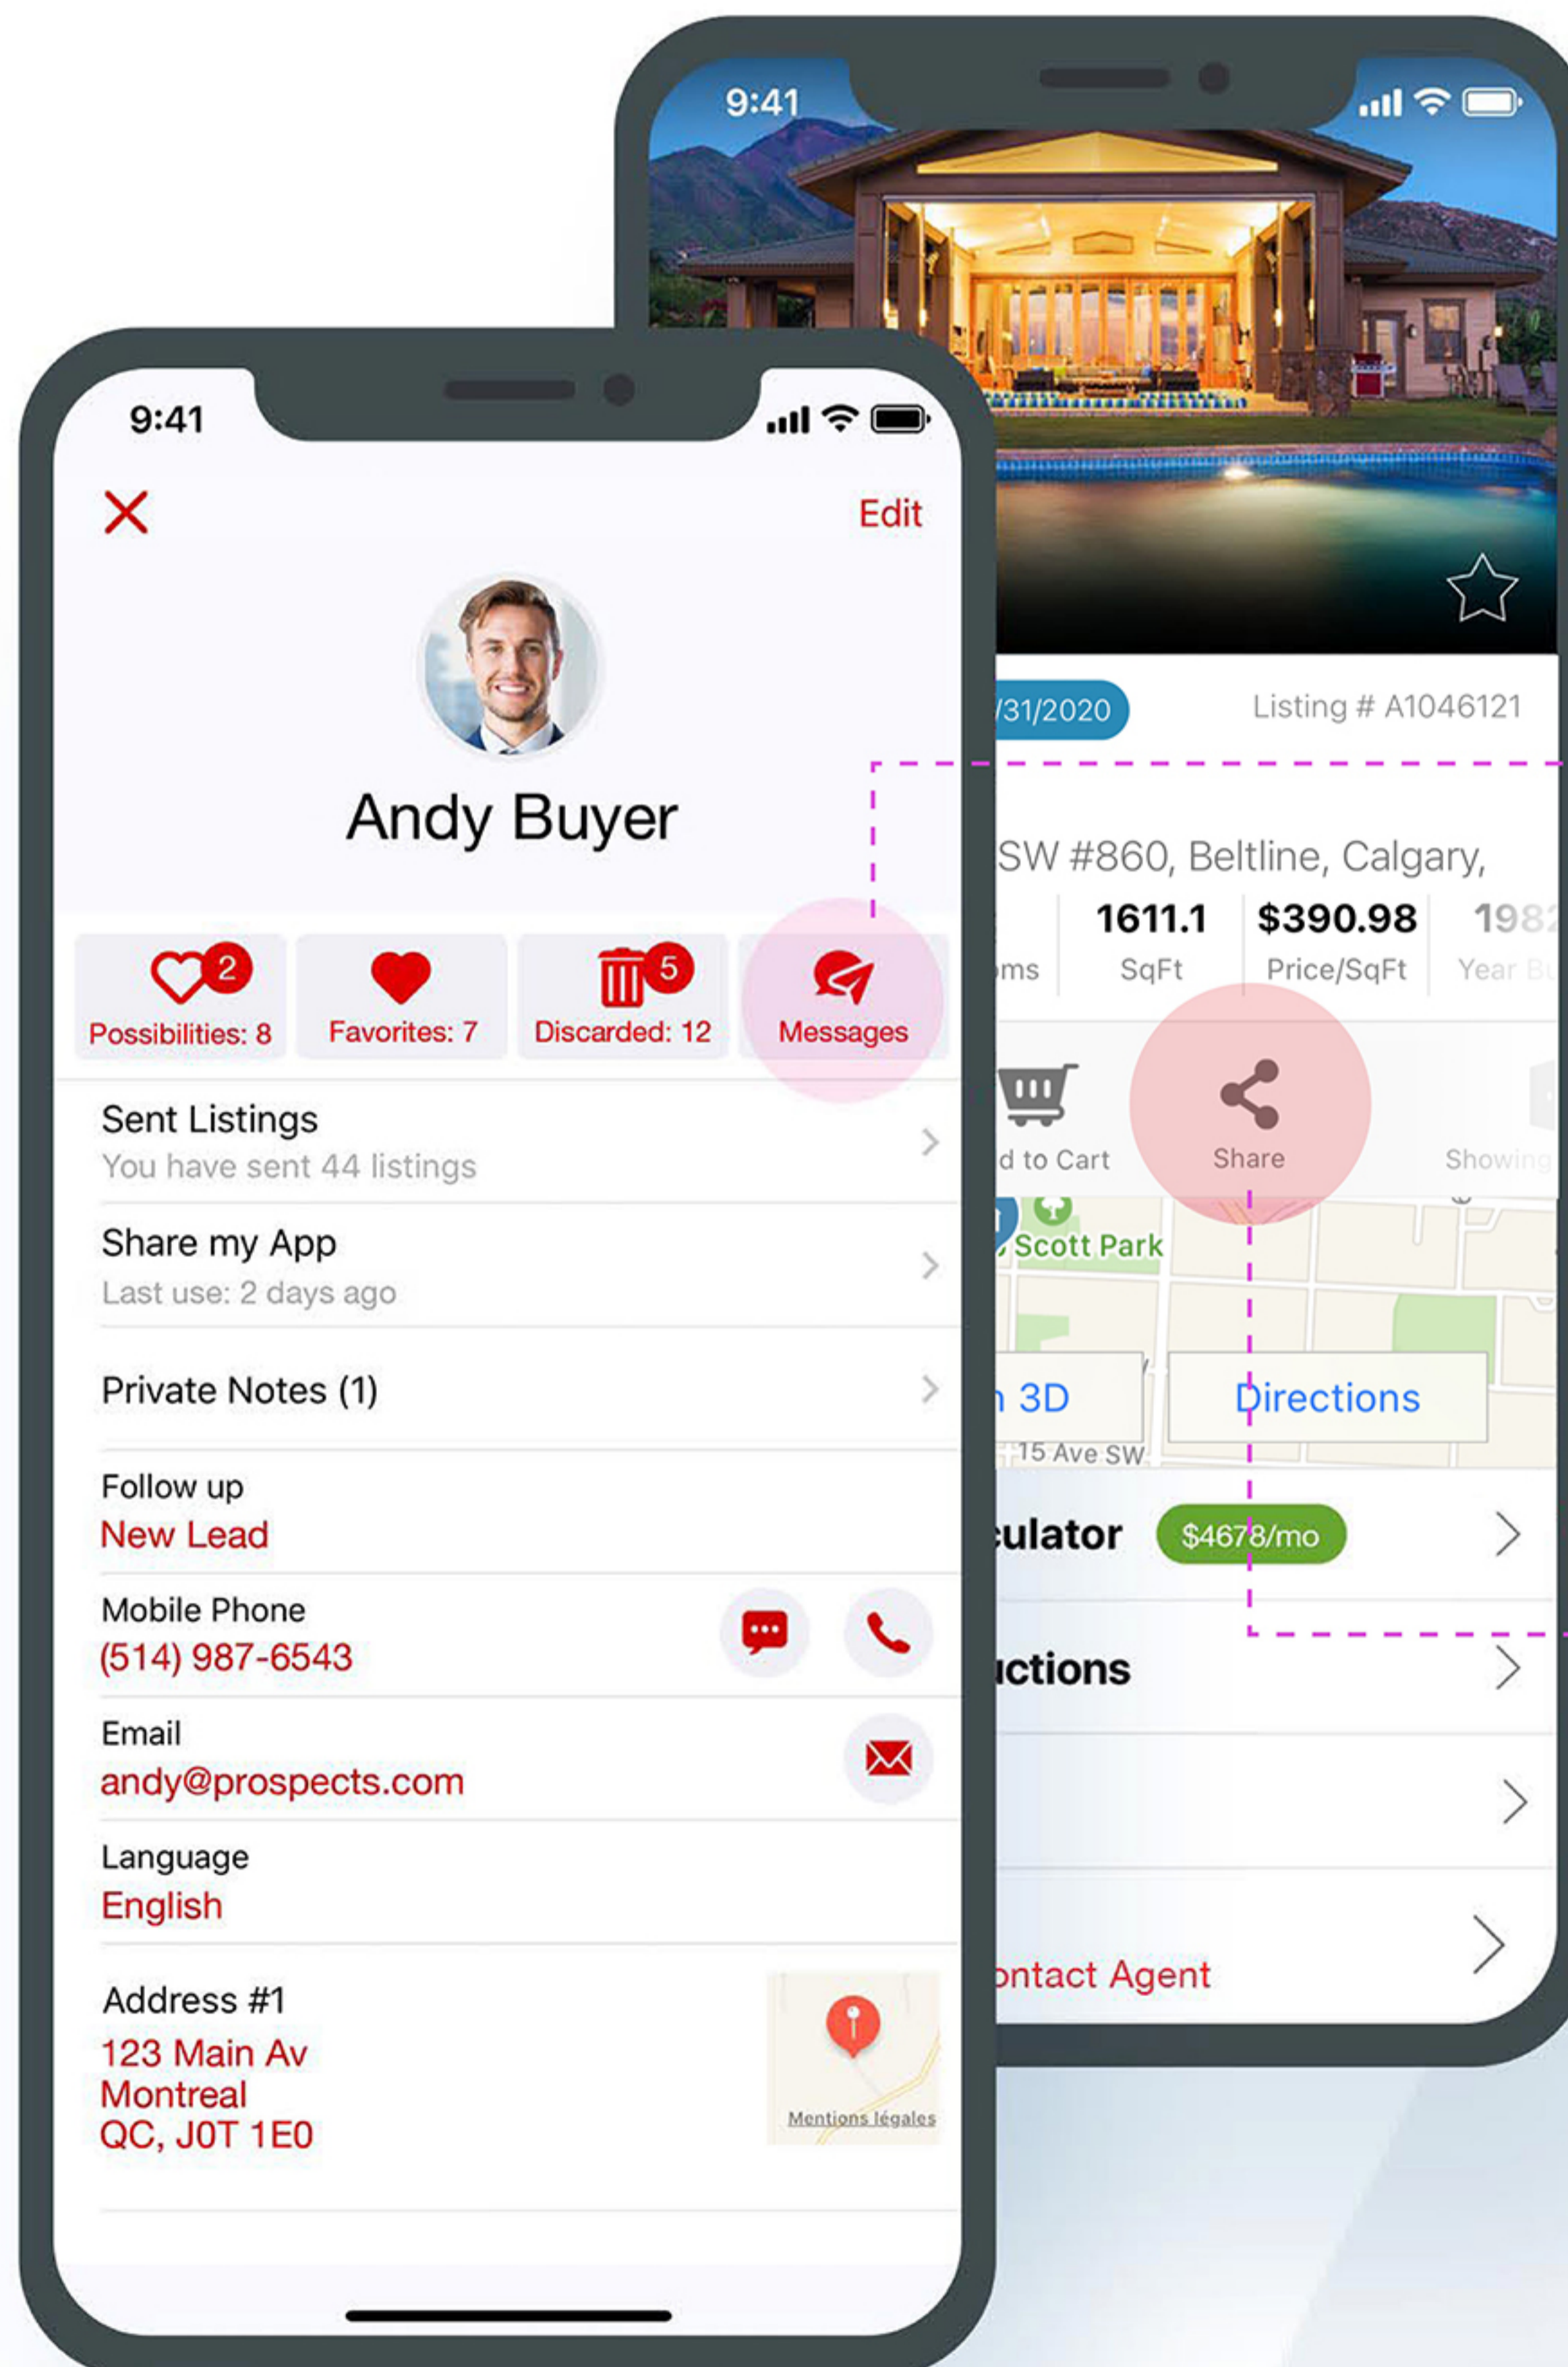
9:41

Edit

Andy Buyer

2
Possibilities: 8

Favorites: 7

5
Discarded: 12

Messages

Sent Listings
You have sent 44 listings

Share my App
Last use: 2 days ago

Private Notes (1)

Follow up
New Lead

Mobile Phone
(514) 987-6543

Email
andy@prospects.com

Language
English

Address #1
123 Main Av
Montreal
QC, J0T 1E0

Mentions légales

9:41

/31/2020

Listing # A1046121

SW #860, Beltline, Calgary,

ms

1611.1
SqFt

$390.98
Price/SqFt

198
Year Bu

d to Cart

Share

Showing

Scott Park

n 3D

Directions

15 Ave SW

culator

$4678/mo

uctions

ontact Agent